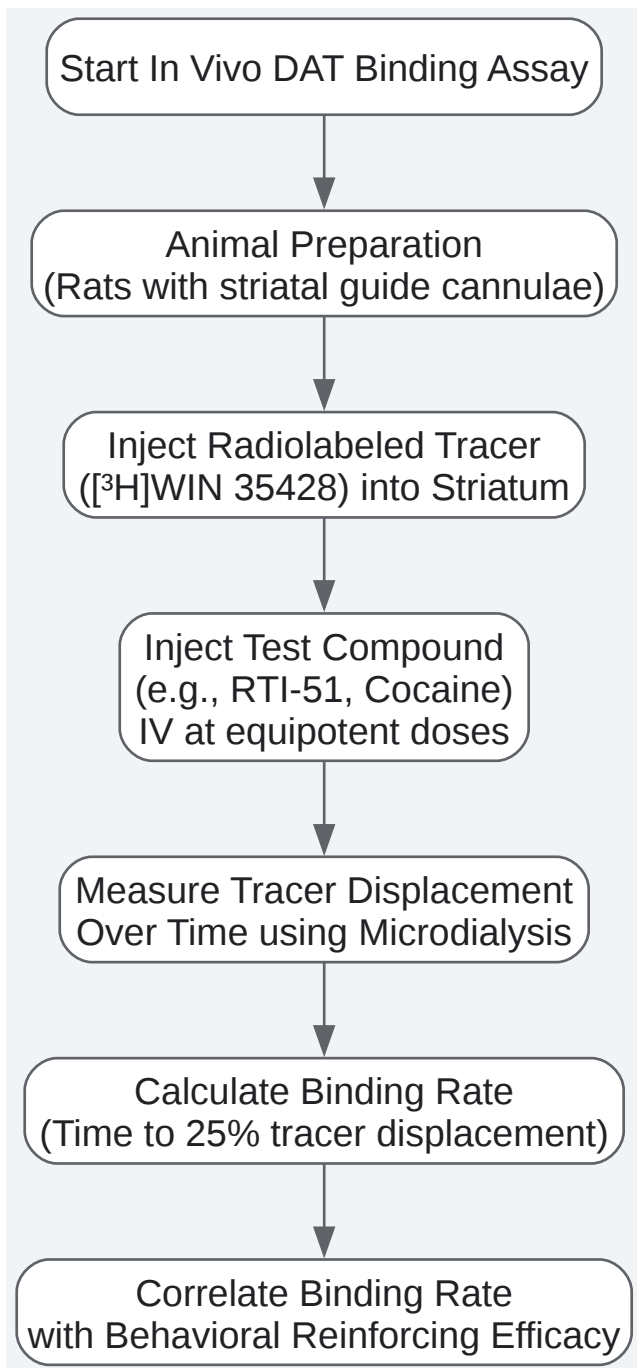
Start In Vivo DAT Binding Assay

Animal Preparation
(Rats with striatal guide cannulae)

Inject Radiolabeled Tracer
($[^3H]$WIN 35428) into Striatum

Inject Test Compound
(e.g., RTI-51, Cocaine)
IV at equipotent doses

Measure Tracer Displacement
Over Time using Microdialysis

Calculate Binding Rate
(Time to 25% tracer displacement)

Correlate Binding Rate
with Behavioral Reinforcing Efficacy